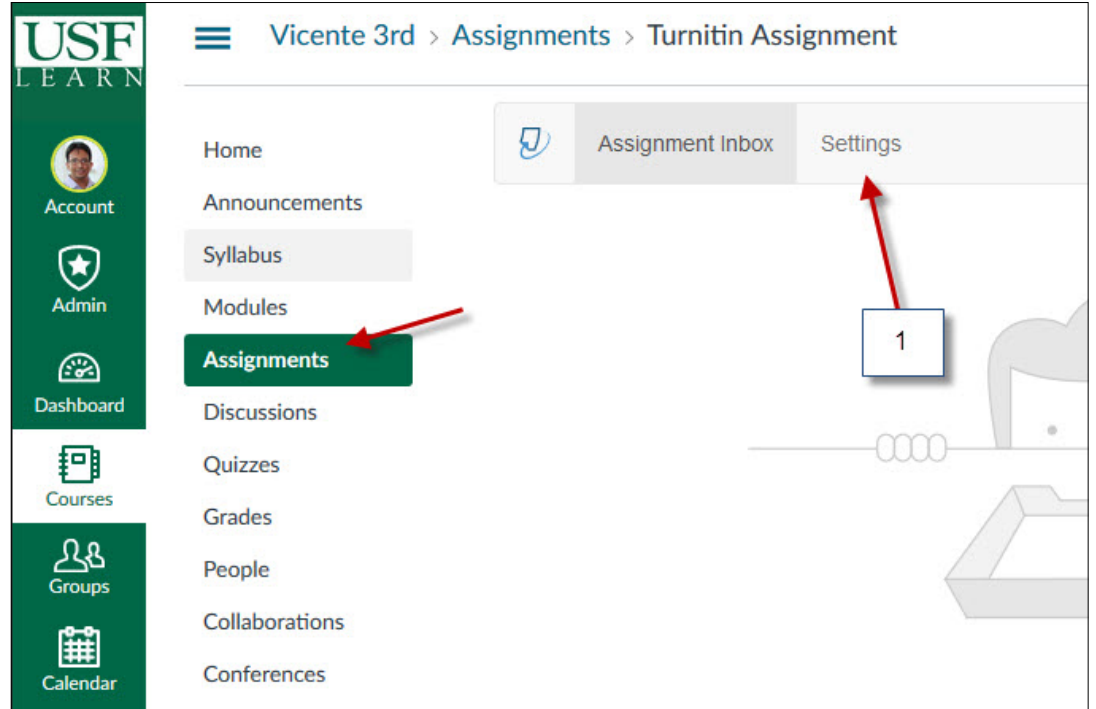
USF LEARN

Account
Admin
Dashboard
Courses
Groups
Calendar

Vicente 3rd > Assignments > Turnitin Assignment

Home
Announcements
Syllabus
Modules
Assignments
Discussions
Quizzes
Grades
People
Collaborations
Conferences

Assignment Inbox
Settings

1